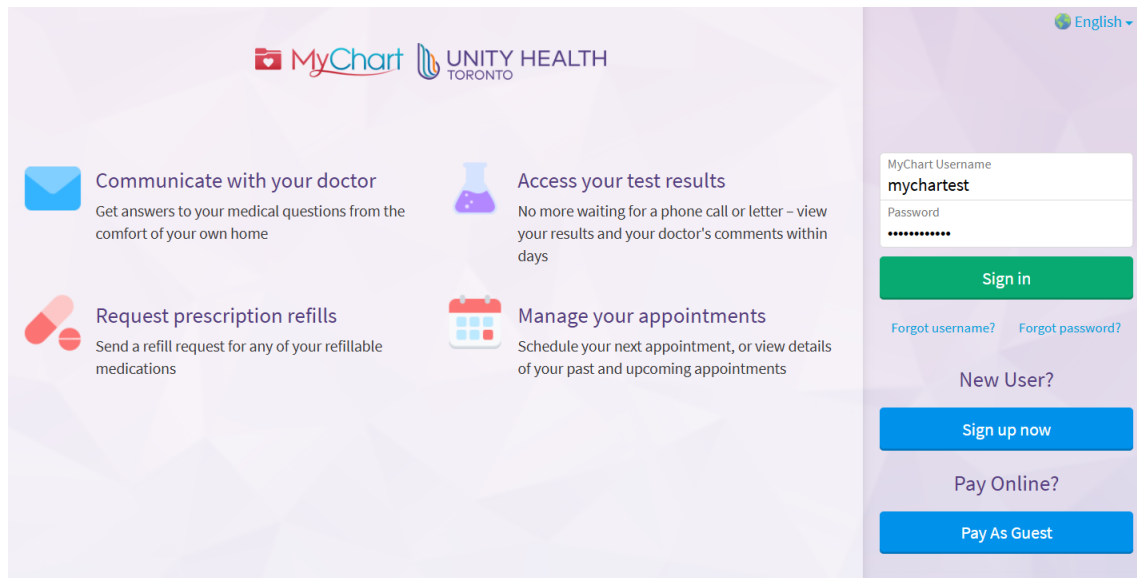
MyChart UNITY HEALTH TORONTO

English

Communicate with your doctor
Get answers to your medical questions from the comfort of your own home

Access your test results
No more waiting for a phone call or letter – view your results and your doctor's comments within days

Request prescription refills
Send a refill request for any of your refillable medications

Manage your appointments
Schedule your next appointment, or view details of your past and upcoming appointments

MyChart Username
mychartest
Password
••••••••••••

Sign in

Forgot username? Forgot password?

New User?

Sign up now

Pay Online?

Pay As Guest